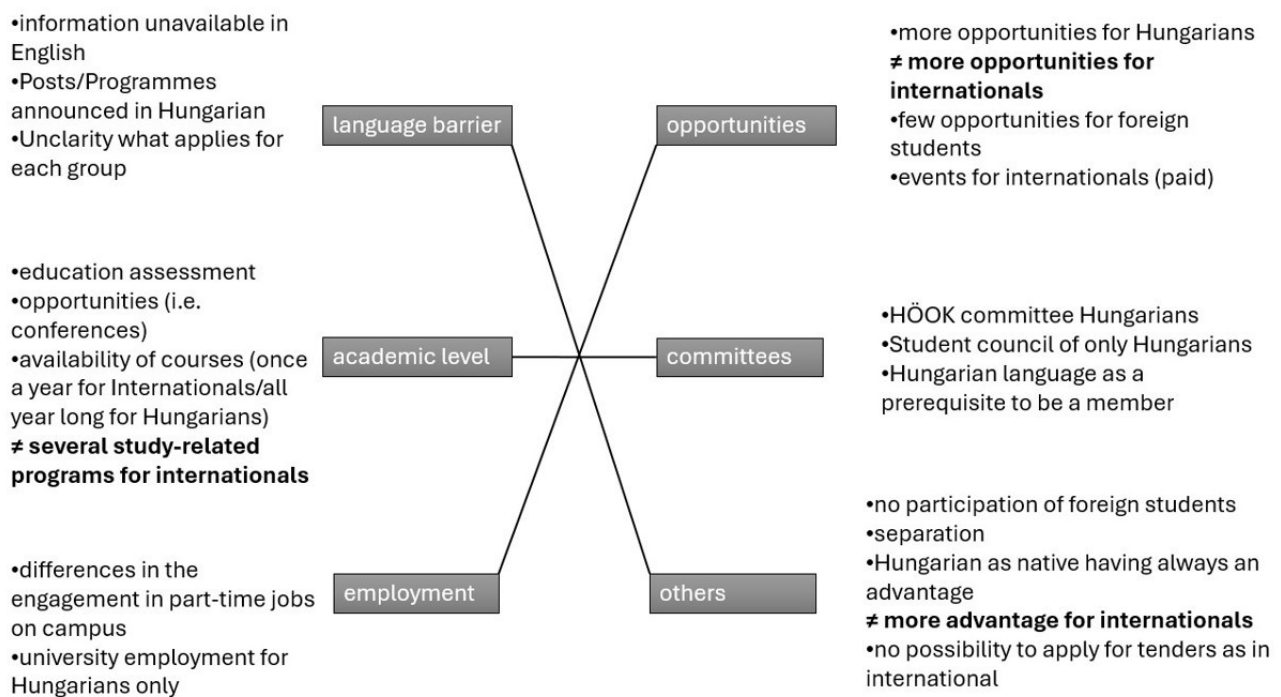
•information unavailable in English
•Posts/Programmes announced in Hungarian
•Unclarity what applies for each group

language barrier

•more opportunities for Hungarians
**≠ more opportunities for internationals**
•few opportunities for foreign students
•events for internationals (paid)

opportunities

•education assessment
•opportunities (i.e. conferences)
•availability of courses (once a year for Internationals/all year long for Hungarians)
**≠ several study-related programs for internationals**

academic level

committees

•HÖOK committee Hungarians
•Student council of only Hungarians
•Hungarian language as a prerequisite to be a member

•differences in the engagement in part-time jobs on campus
•university employment for Hungarians only

employment

others

•no participation of foreign students
•separation
•Hungarian as native having always an advantage
**≠ more advantage for internationals**
•no possibility to apply for tenders as in international